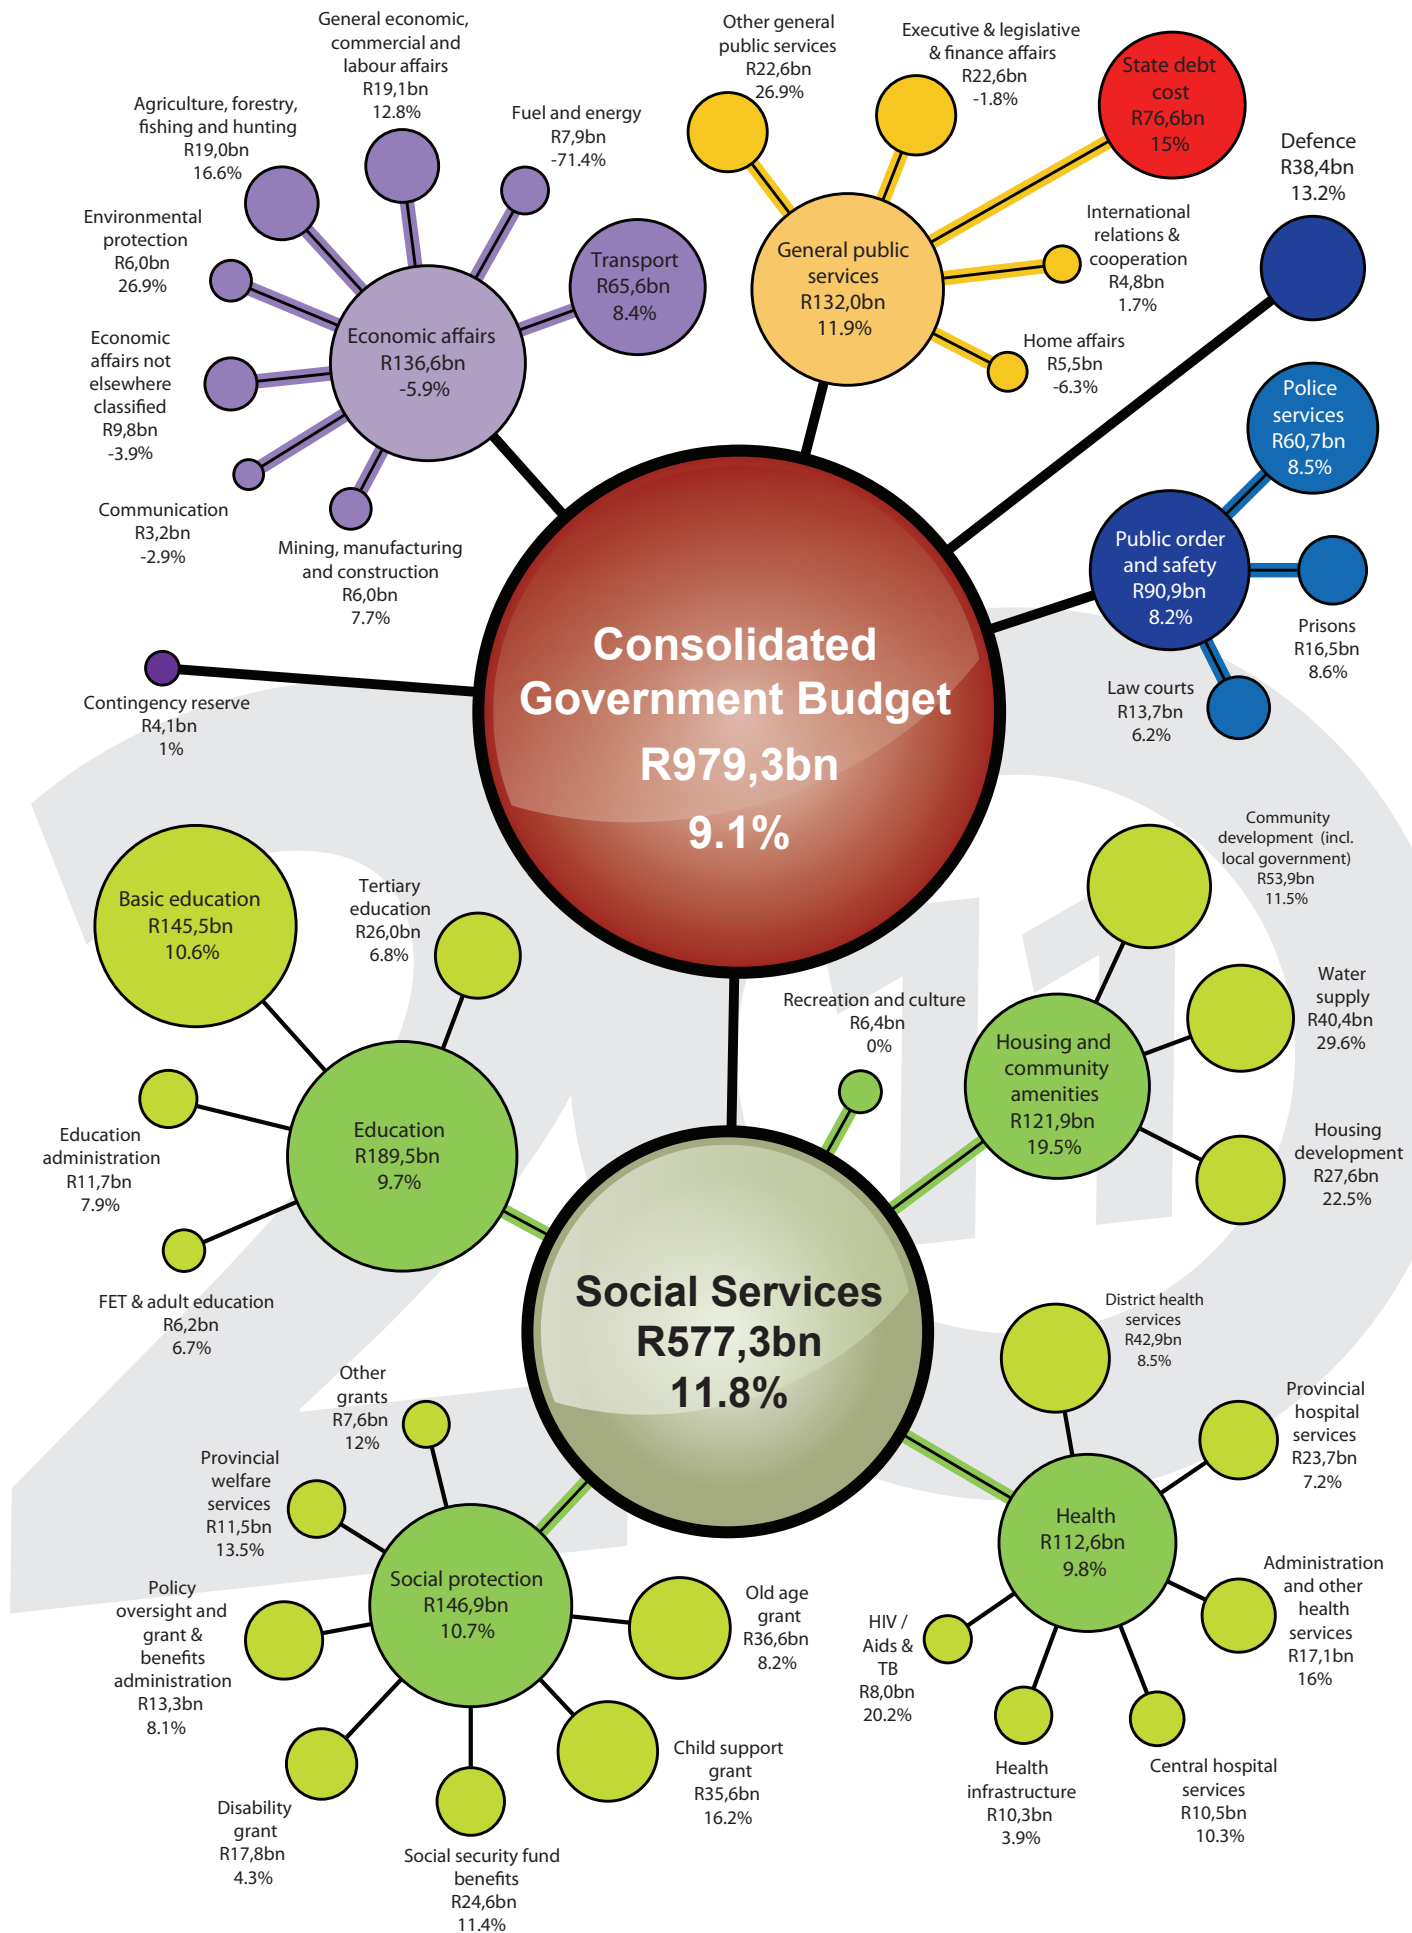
General economic, commercial and labour affairs
R19,1bn
12.8%

Other general public services
R22,6bn
26.9%

Executive & legislative & finance affairs
R22,6bn
-1.8%

State debt cost
R76,6bn
15%

Agriculture, forestry, fishing and hunting
R19,0bn
16.6%

Fuel and energy
R7,9bn
-71.4%

Defence
R38,4bn
13.2%

Environmental protection
R6,0bn
26.9%

Transport
R65,6bn
8.4%

General public services
R132,0bn
11.9%

International relations & cooperation
R4,8bn
1.7%

Economic affairs not elsewhere classified
R9,8bn
-3.9%

Economic affairs
R136,6bn
-5.9%

Home affairs
R5,5bn
-6.3%

Police services
R60,7bn
8.5%

Communication
R3,2bn
-2.9%

Mining, manufacturing and construction
R6,0bn
7.7%

Public order and safety
R90,9bn
8.2%

Prisons
R16,5bn
8.6%

Contingency reserve
R4,1bn
1%

Consolidated Government Budget
R979,3bn
9.1%

Law courts
R13,7bn
6.2%

Community development (incl. local government)
R53,9bn
11.5%

Basic education
R145,5bn
10.6%

Tertiary education
R26,0bn
6.8%

Water supply
R40,4bn
29.6%

Recreation and culture
R6,4bn
0%

Housing and community amenities
R121,9bn
19.5%

Education administration
R11,7bn
7.9%

Education
R189,5bn
9.7%

Housing development
R27,6bn
22.5%

FET & adult education
R6,2bn
6.7%

Social Services
R577,3bn
11.8%

District health services
R42,9bn
8.5%

Other grants
R7,6bn
12%

Provincial hospital services
R23,7bn
7.2%

Provincial welfare services
R11,5bn
13.5%

Health
R112,6bn
9.8%

Social protection
R146,9bn
10.7%

Policy oversight and grant & benefits administration
R13,3bn
8.1%

Old age grant
R36,6bn
8.2%

Administration and other health services
R17,1bn
16%

HIV / Aids & TB
R8,0bn
20.2%

Child support grant
R35,6bn
16.2%

Disability grant
R17,8bn
4.3%

Health infrastructure
R10,3bn
3.9%

Central hospital services
R10,5bn
10.3%

Social security fund benefits
R24,6bn
11.4%